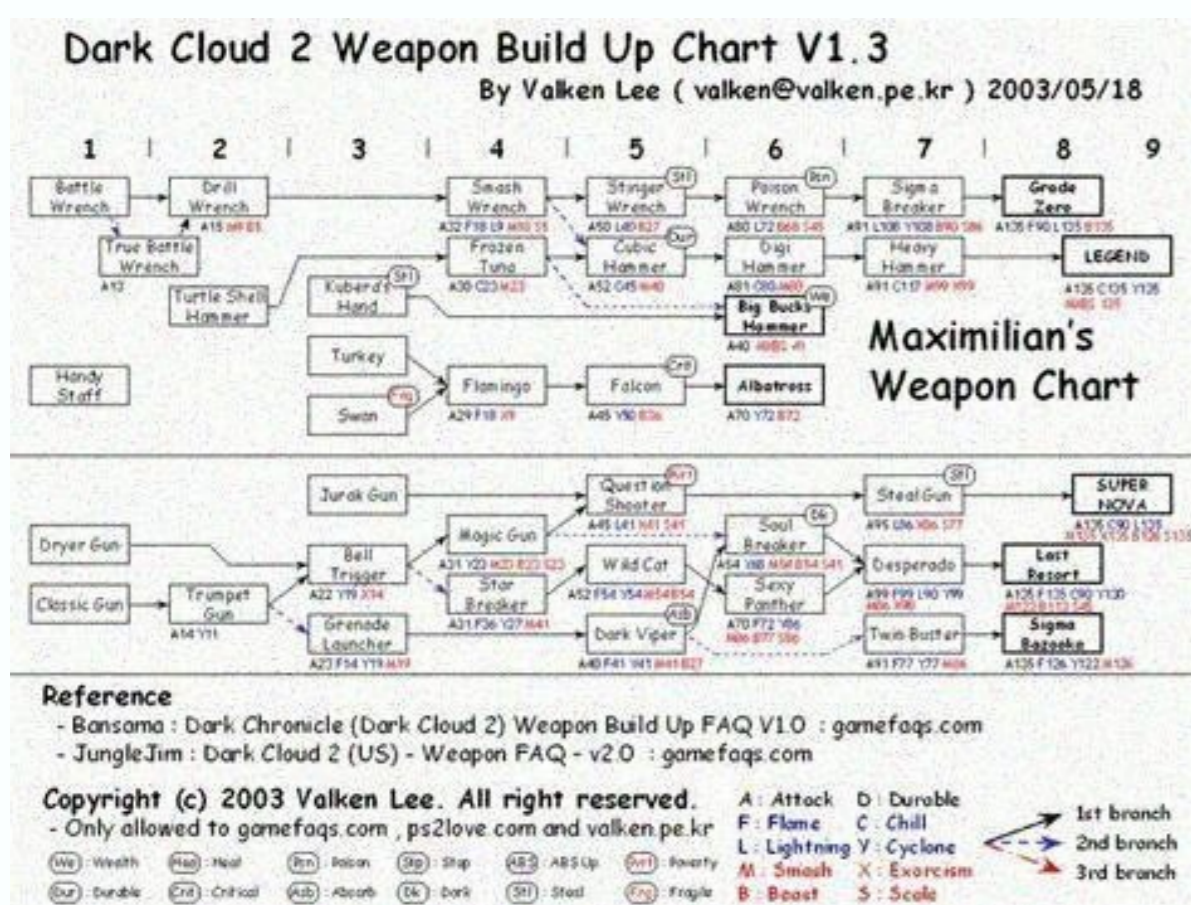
Dark Cloud 2 Weapon Build Up Chart V1.3

By Valken Lee ( valken@valken.pe.kr ) 2003/05/18

1 | 2 | 3 | 4 | 5 | 6 | 7 | 8 | 9

Battle Wrench

Drill Wrench
A15 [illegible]

True Battle Wrench
A13

Smash Wrench
A32 F18 L9 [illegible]

Stinger Wrench (Stl)
A50 L40 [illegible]

Poison Wrench (Psn)
A80 L72 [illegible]

Sigma Breaker
A91 L106 Y108 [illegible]

Grade Zero
A135 F90 L135 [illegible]

Turtle Shell Hammer

Frozen Tuna
A38 C23 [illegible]

Cubic Hammer (Dur)
A52 C45 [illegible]

Digi Hammer
A81 C80 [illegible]

Heavy Hammer
A91 C117 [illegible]

LEGEND
A135 C135 Y135 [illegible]

Kubera's Hand (Stl)

Big Bucks Hammer (We)
A40 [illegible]

Maximilian's Weapon Chart

Turkey

Handy Staff

Flamingo
A29 F18 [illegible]

Falcon (Crt)
A45 Y50 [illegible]

Albatross
A70 Y72 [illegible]

Swan (Frg)

Jurak Gun

Question Shooter (Pvrt)
A45 L41 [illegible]

Steal Gun (Stl)
A95 L96 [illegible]

SUPER NOVA
A135 C90 L135 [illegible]

Magic Gun
A31 Y20 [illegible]

Soul Breaker (Dk)
A54 Y68 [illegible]

Dryer Gun

Bell Trigger
A22 Y19 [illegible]

Wild Cat
A52 F54 Y54 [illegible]

Desperado
A99 F99 L90 Y99 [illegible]

Last Resort
A135 F135 C90 Y130 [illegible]

Star Breaker
A31 F36 Y27 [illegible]

Sexy Panther
A70 F72 Y86 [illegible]

Classic Gun

Trumpet Gun
A14 Y11

Grenade Launcher
A23 F14 Y19 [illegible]

Dark Viper (Asb)
A48 F41 Y41 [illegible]

Twin Buster
A91 F77 Y77 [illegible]

Sigma Bazooka
A135 F126 Y122 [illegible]

Reference
- Bansoma : Dark Chronicle (Dark Cloud 2) Weapon Build Up FAQ V1.0 : gamefaqs.com
- JungleJim : Dark Cloud 2 (US) - Weapon FAQ - v2.0 : gamefaqs.com

Copyright (c) 2003 Valken Lee. All right reserved.
- Only allowed to gamefaqs.com , ps2love.com and valken.pe.kr

(We) : Wealth (Hea) : Heal (Psn) : Poison (Stp) : Stop (ABS) : ABS Up (Pvrt) : Poverty
(Dur) : Durable (Crt) : Critical (Asb) : Absorb (Dk) : Dark (Stl) : Steal (Frg) : Fragile

A : Attack D : Durable
F : Flame C : Chill
L : Lightning Y : Cyclone
M : Smash X : Exorcism
B : Beast S : Scale

1st branch
2nd branch
3rd branch